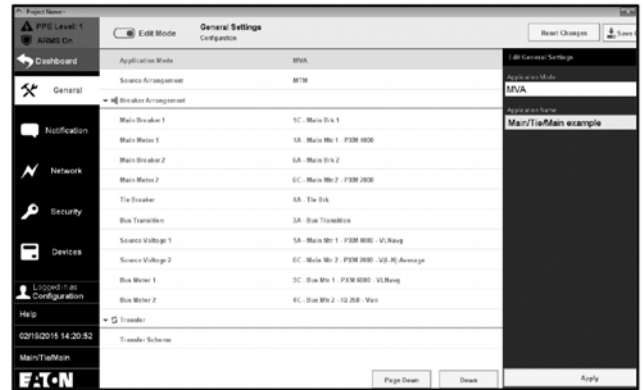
Project Name -

PPE Level: 1
ARMS On

Edit Mode

General Settings
Configuration

Reset Changes

Save

Dashboard

General

Notification

Network

Security

Devices

Logged in as Configuration

Help

02/18/2015 14:20:52

Main/Tie/Main

EATON

| | |
|---|---|
| Application Mode | MVA |
| Source Arrangement | MTM |
| Breaker Arrangement | |
| Main Breaker 1 | 1C - Main Brk 1 |
| Main Meter 1 | 1A - Main Mtr 1 - PXM 4000 |
| Main Breaker 2 | 6A - Main Brk 2 |
| Main Meter 2 | 6C - Main Mtr 2 - PXM 2000 |
| Tie Breaker | 4A - Tie Brk |
| Bus Transition | 3A - Bus Transition |
| Source Voltage 1 | 1A - Main Mtr 1 - PXM 4000 - VLNavg |
| Source Voltage 2 | 6C - Main Mtr 2 - PXM 2000 - VLL Average |
| Bus Meter 1 | 3C - Bus Mtr 1 - PXM 6000 - VLNavg |
| Bus Meter 2 | 4C - Bus Mtr 2 - IQ 250 - Van |
| Transfer | |
| Transfer Scheme | |

Page Down

Down

Edit General Settings

Application Mode

MVA

Application Name

Main/Tie/Main example

Apply